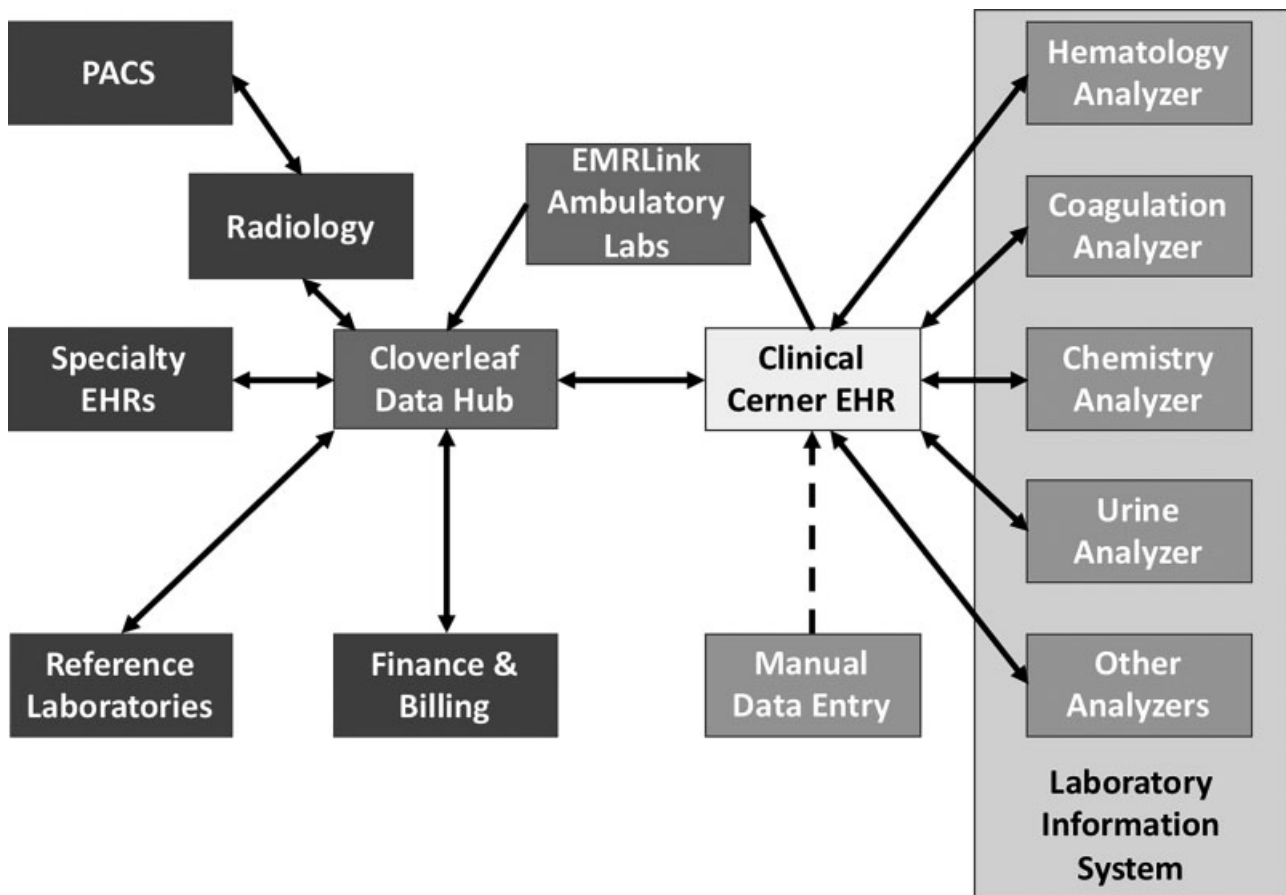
PACS

Radiology

EMRLink Ambulatory Labs

Hematology Analyzer

Coagulation Analyzer

Specialty EHRs

Cloverleaf Data Hub

Clinical Cerner EHR

Chemistry Analyzer

Urine Analyzer

Reference Laboratories

Finance & Billing

Manual Data Entry

Other Analyzers

Laboratory Information System